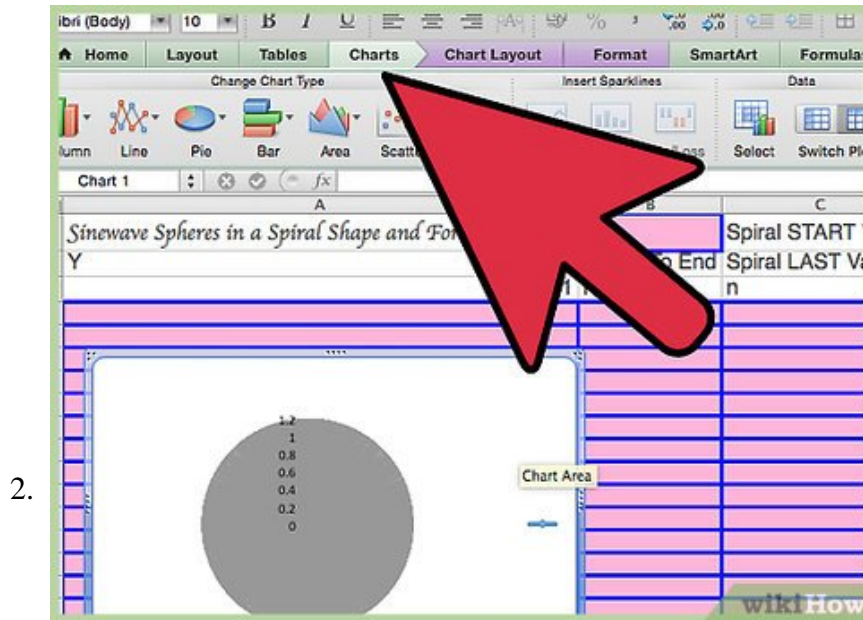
2.

ibri (Body) 10 B I U

Home Layout Tables Charts Chart Layout Format SmartArt Formulas

Change Chart Type Insert Sparklines Data

lumn Line Pie Bar Area Scatt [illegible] Loss Select Switch Pl

Chart 1 fx

A B C

Sinewave Spheres in a Spiral Shape and For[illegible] Spiral START V

Y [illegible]p End Spiral LAST Va

n

1.2
1
0.8
0.6
0.4
0.2
0

Chart Area

wikiHow